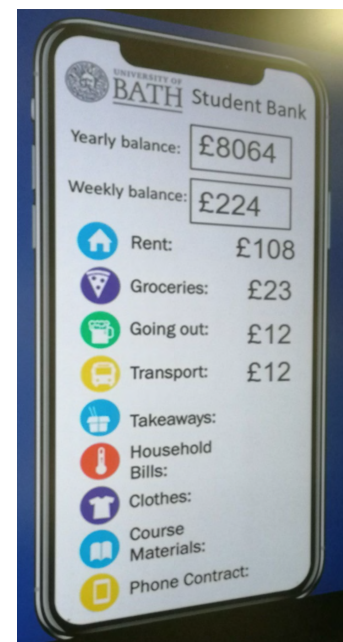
UNIVERSITY OF BATH Student Bank

Yearly balance: £8064

Weekly balance: £224

Rent: £108

Groceries: £23

Going out: £12

Transport: £12

Takeaways:

Household Bills:

Clothes:

Course Materials:

Phone Contract: